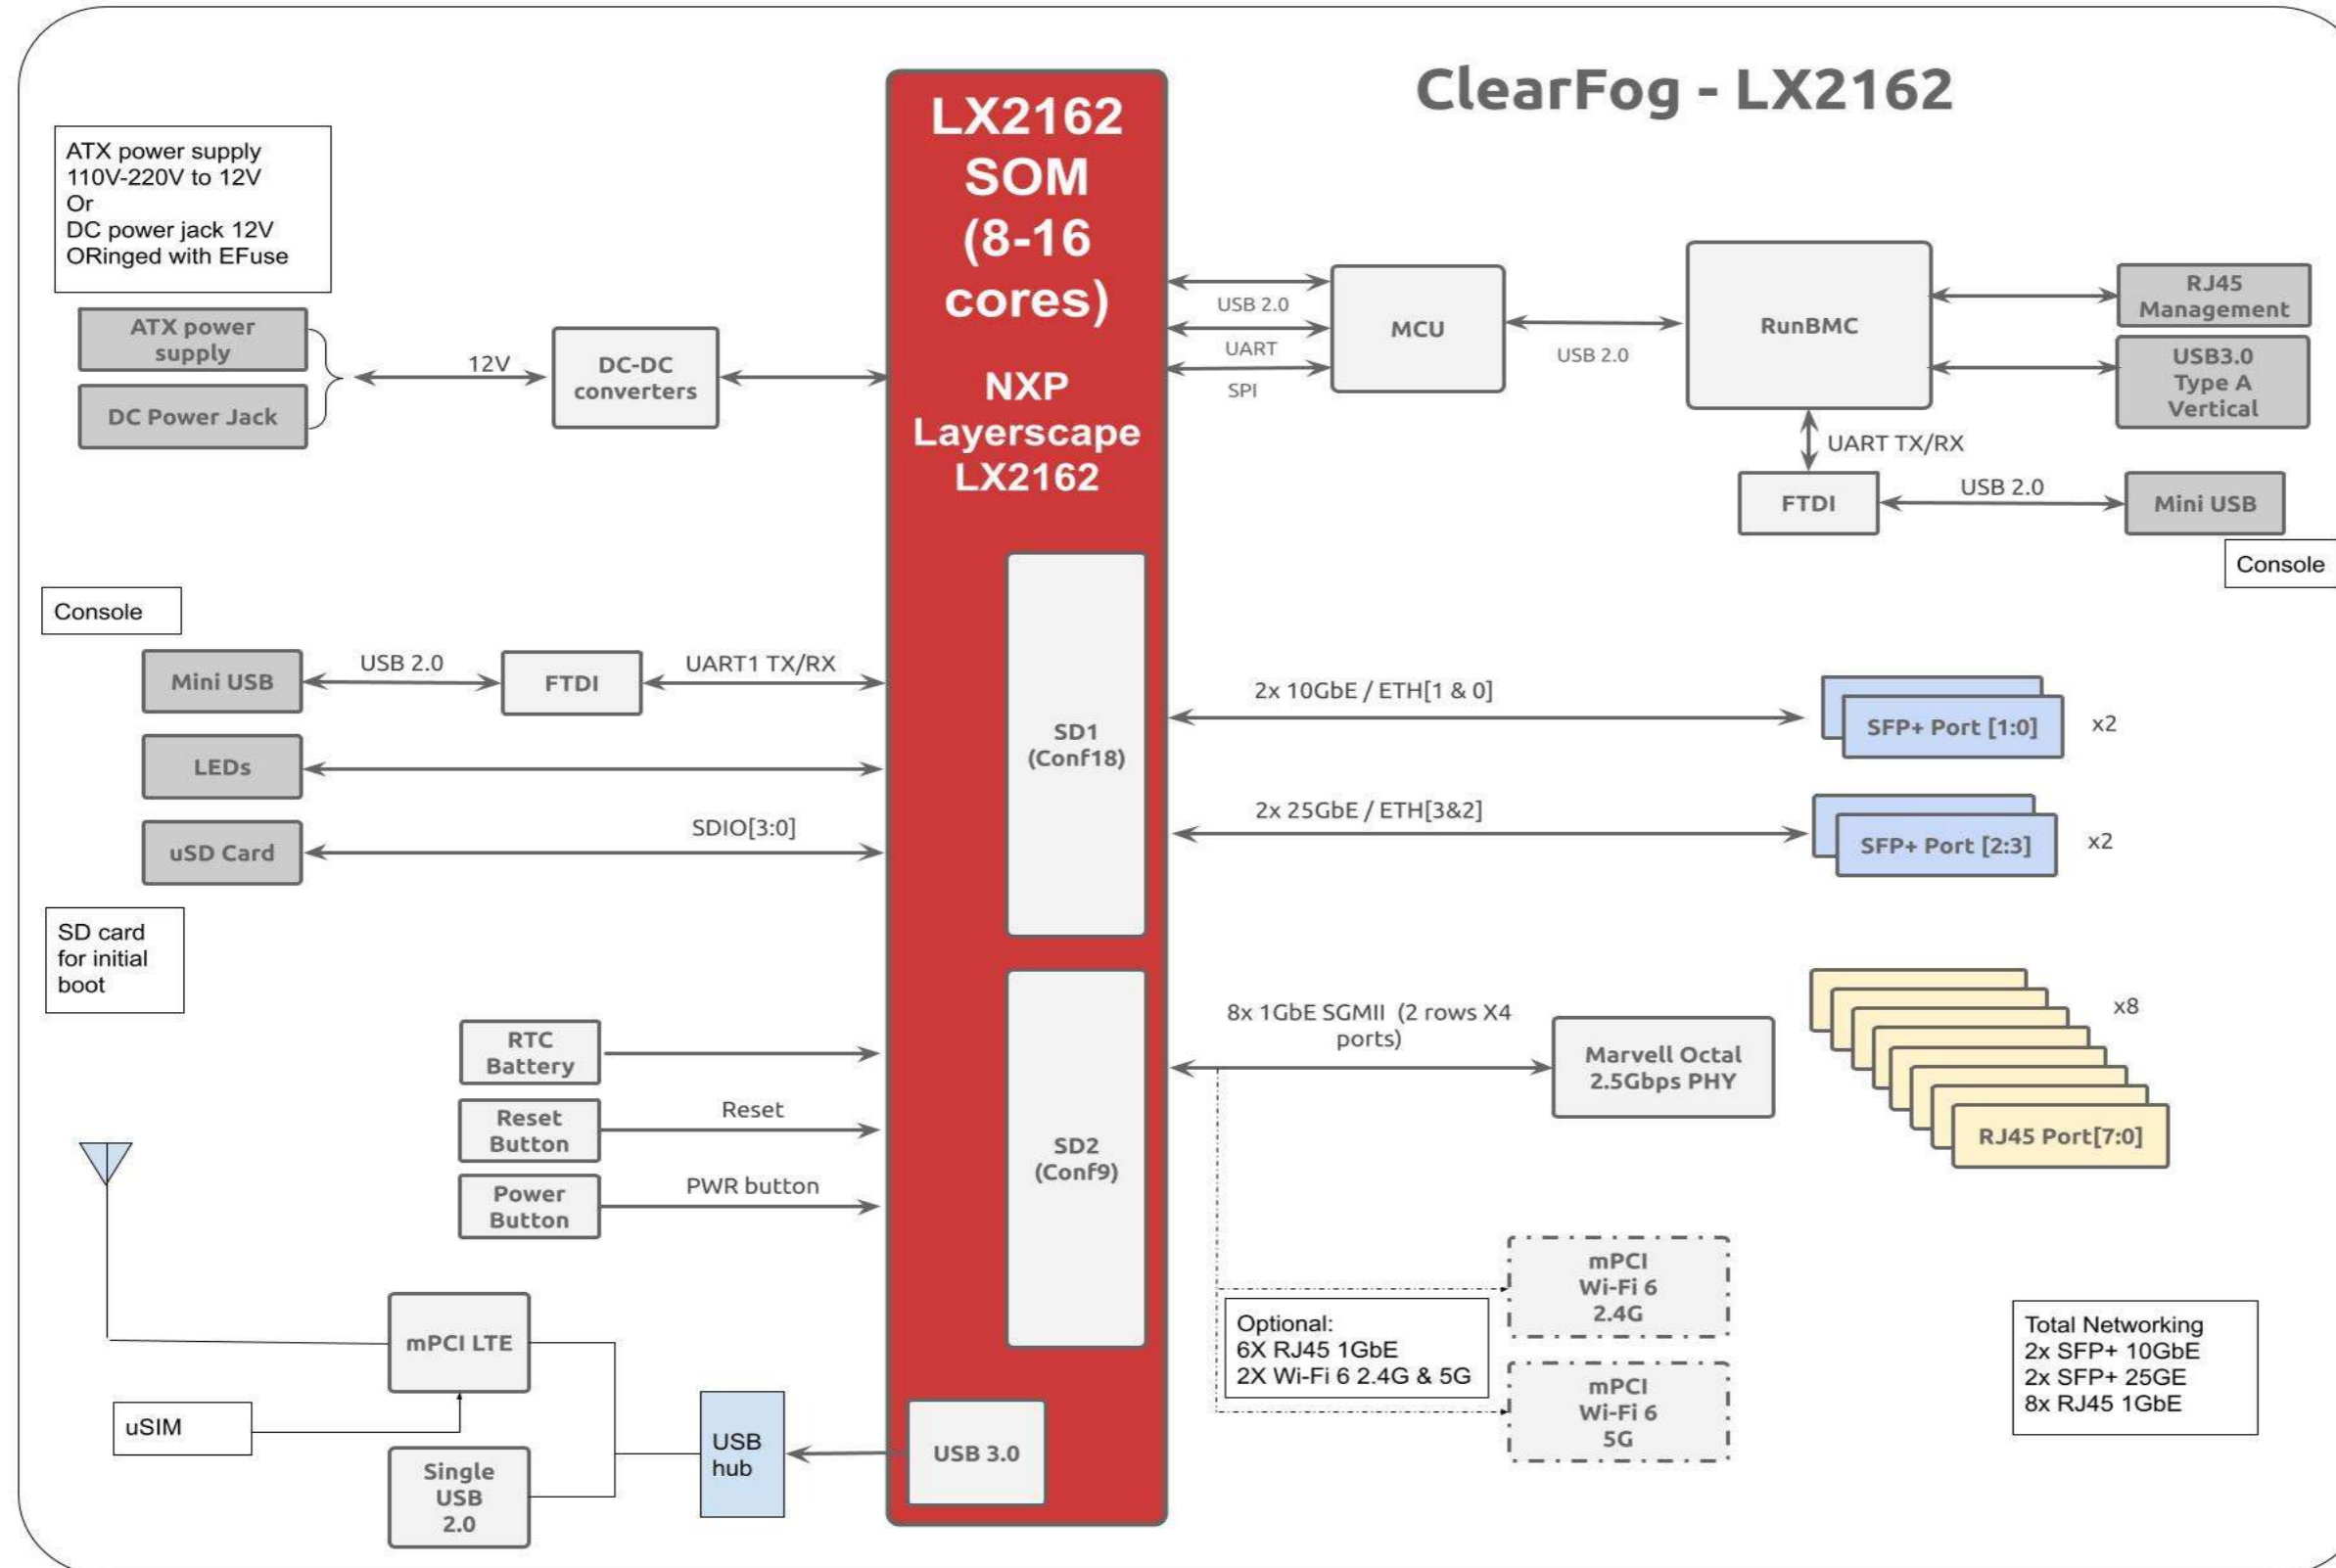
ClearFog - LX2162

ATX power supply
110V-220V to 12V
Or
DC power jack 12V
ORinged with EFuse

ATX power supply

DC Power Jack

12V

DC-DC converters

LX2162
SOM
(8-16 cores)

NXP Layerscape LX2162

USB 2.0

UART

SPI

MCU

USB 2.0

RunBMC

RJ45 Management

USB3.0 Type A Vertical

UART TX/RX

FTDI

USB 2.0

Mini USB

Console

Console

Mini USB

USB 2.0

FTDI

UART1 TX/RX

LEDs

uSD Card

SDIO[3:0]

SD card for initial boot

SD1 (Conf18)

2x 10GbE / ETH[1 & 0]

SFP+ Port [1:0]

x2

2x 25GbE / ETH[3&2]

SFP+ Port [2:3]

x2

x8

8x 1GbE SGMII (2 rows X4 ports)

Marvell Octal 2.5Gbps PHY

RJ45 Port[7:0]

RTC Battery

Reset Button

Reset

Power Button

PWR button

SD2 (Conf9)

mPCI Wi-Fi 6 2.4G

Optional:
6X RJ45 1GbE
2X Wi-Fi 6 2.4G & 5G

mPCI Wi-Fi 6 5G

Total Networking
2x SFP+ 10GbE
2x SFP+ 25GE
8x RJ45 1GbE

mPCI LTE

uSIM

Single USB 2.0

USB hub

USB 3.0